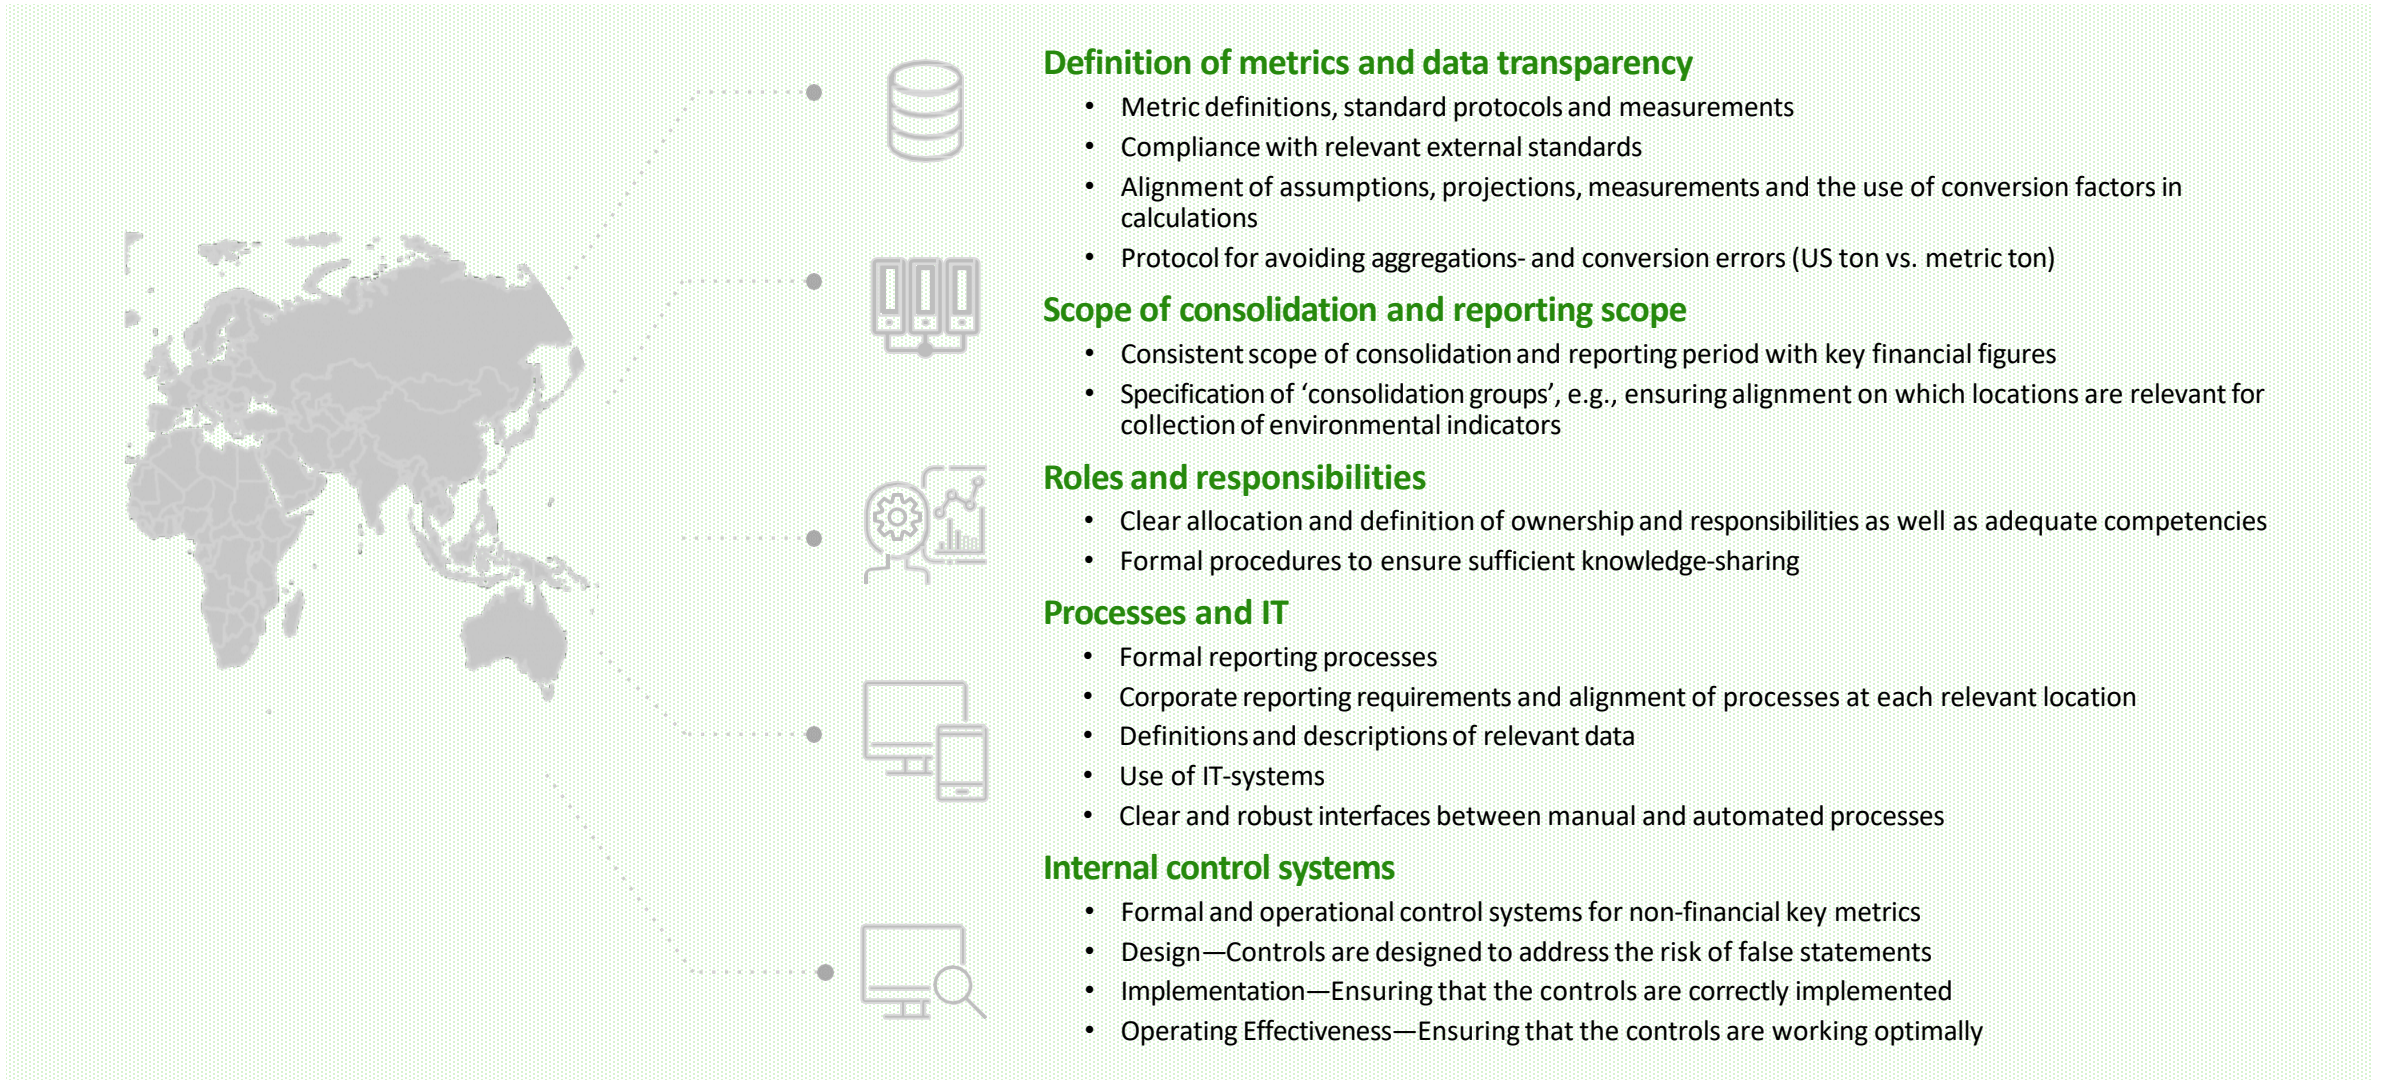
Definition of metrics and data transparency

- Metric definitions, standard protocols and measurements
- Compliance with relevant external standards
- Alignment of assumptions, projections, measurements and the use of conversion factors in calculations
- Protocol for avoiding aggregations- and conversion errors (US ton vs. metric ton)

Scope of consolidation and reporting scope

- Consistent scope of consolidation and reporting period with key financial figures
- Specification of 'consolidation groups', e.g., ensuring alignment on which locations are relevant for collection of environmental indicators

Roles and responsibilities

- Clear allocation and definition of ownership and responsibilities as well as adequate competencies
- Formal procedures to ensure sufficient knowledge-sharing

Processes and IT

- Formal reporting processes
- Corporate reporting requirements and alignment of processes at each relevant location
- Definitions and descriptions of relevant data
- Use of IT-systems
- Clear and robust interfaces between manual and automated processes

Internal control systems

- Formal and operational control systems for non-financial key metrics
- Design—Controls are designed to address the risk of false statements
- Implementation—Ensuring that the controls are correctly implemented
- Operating Effectiveness—Ensuring that the controls are working optimally